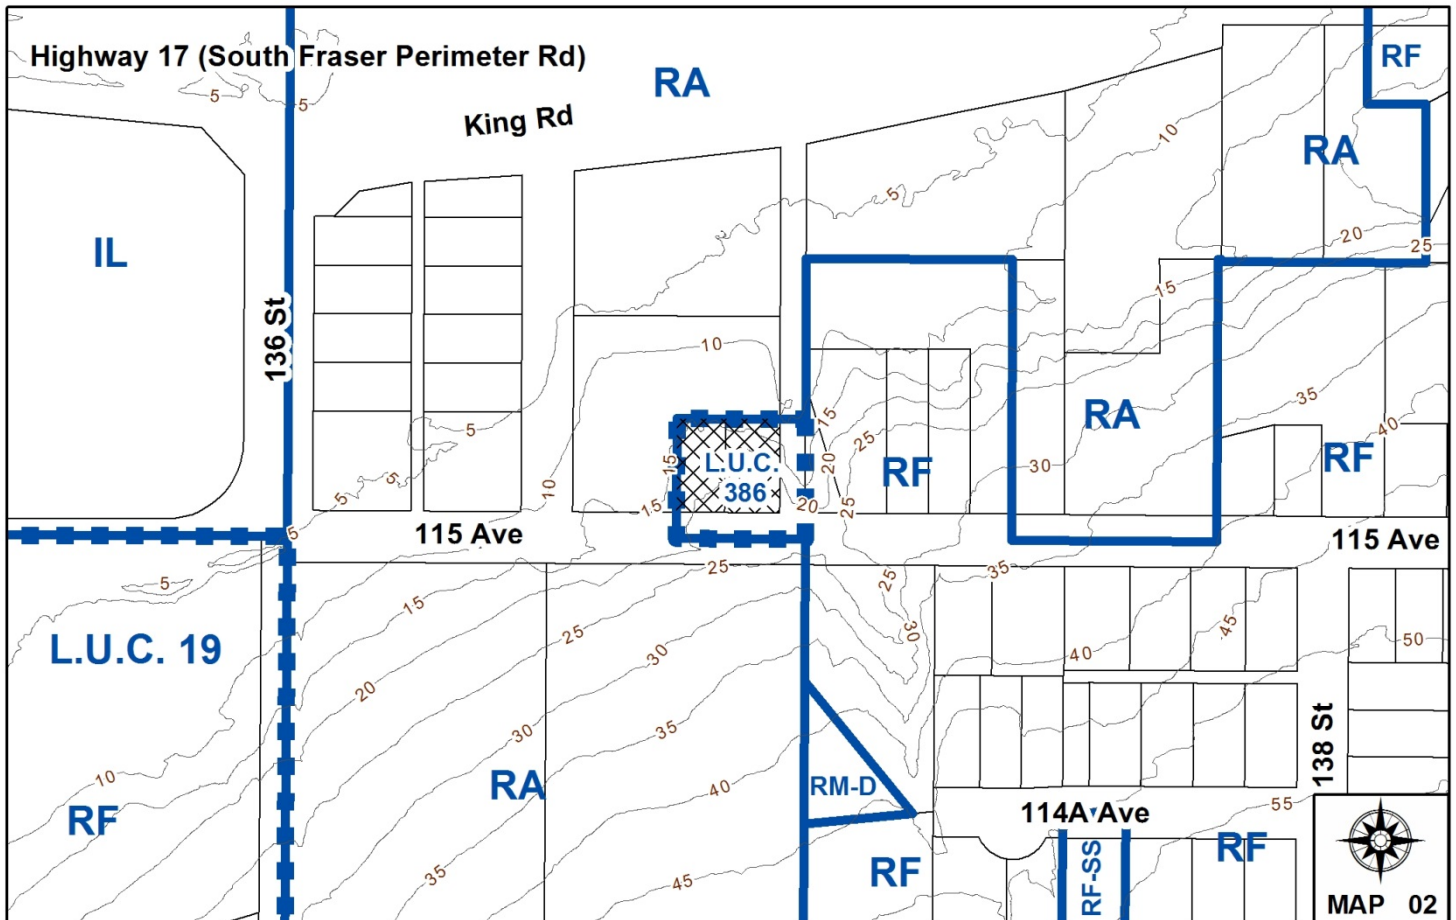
Highway 17 (South Fraser Perimeter Rd)

RA

RF

King Rd

5

5

10

RA

IL

136 St

5

20

25

15

10

35

5

L.U.C. 386

15

20

RA

25

RF

40

RF

5

5

10

15

20

25

30

115 Ave

115 Ave

5

25

35

15

25

25

45

L.U.C. 19

20

30

40

50

30

35

138 St

10

RA

RM-D

40

RF

114A Ave

55

RF

RF-SS

RF

35

45

MAP 02